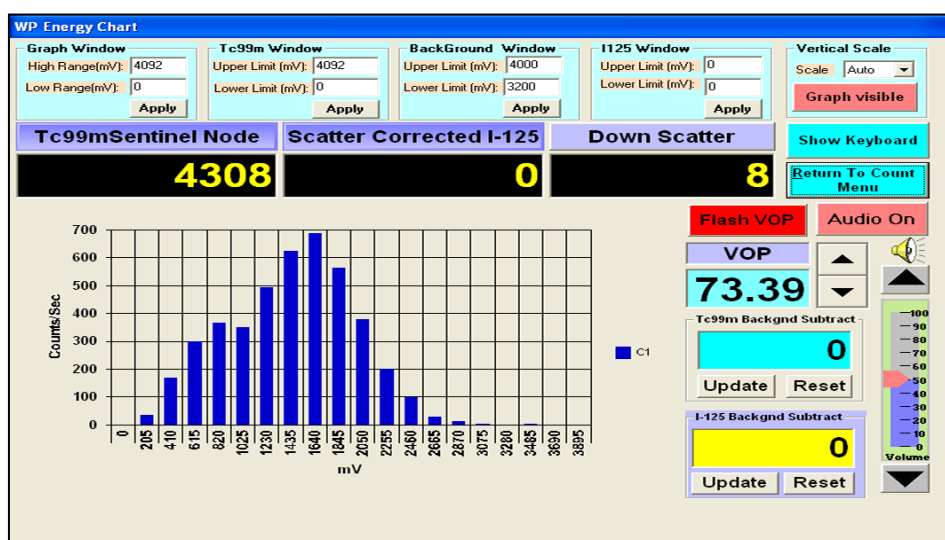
WP Energy Chart

Graph Window
High Range(mV): 4092
Low Range(mV): 0
Apply

Tc99m Window
Upper Limit (mV): 4092
Lower Limit (mV): 0
Apply

BackGround Window
Upper Limit (mV): 4000
Lower Limit (mV): 3200
Apply

I125 Window
Upper Limit (mV): 0
Lower Limit (mV): 0
Apply

Vertical Scale
Scale Auto
Graph visible

Tc99mSentinel Node
4308

Scatter Corrected I-125
0

Down Scatter
8

Show Keyboard

Return To Count Menu

Flash VOP

Audio On

VOP
73.39

700
600
500
400
300
200
100
0
Counts/Sec

0 205 410 615 820 1025 1230 1435 1640 1845 2050 2255 2460 2665 2870 3075 3280 3485 3690 3895
mV

C1

Tc99m Backgnd Subtract
0
Update Reset

I-125 Backgnd Subtract
0
Update Reset

100
90
80
70
60
50
40
30
20
10
0
Volume